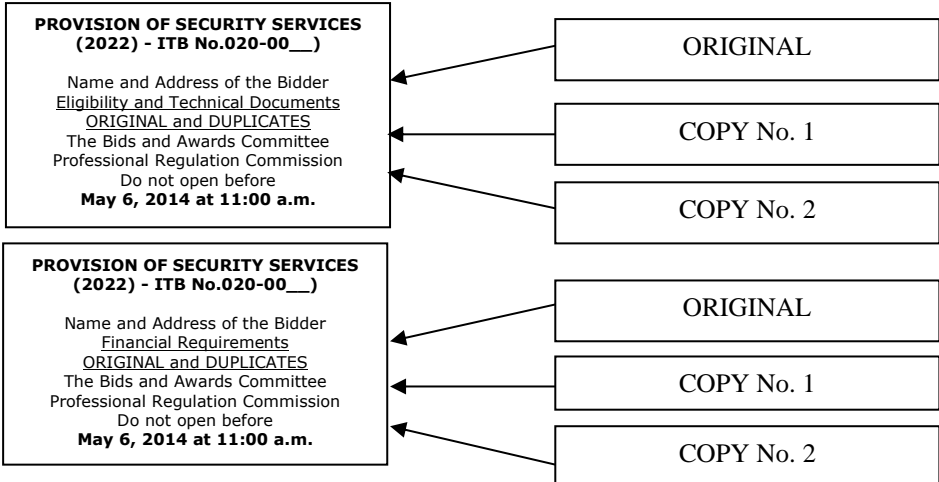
**PROVISION OF SECURITY SERVICES (2022) - ITB No.020-00\_\_)**

Name and Address of the Bidder
Eligibility and Technical Documents
ORIGINAL and DUPLICATES
The Bids and Awards Committee
Professional Regulation Commission
Do not open before
**May 6, 2014 at 11:00 a.m.**

ORIGINAL

COPY No. 1

COPY No. 2

**PROVISION OF SECURITY SERVICES (2022) - ITB No.020-00\_\_)**

Name and Address of the Bidder
Financial Requirements
ORIGINAL and DUPLICATES
The Bids and Awards Committee
Professional Regulation Commission
Do not open before
**May 6, 2014 at 11:00 a.m.**

ORIGINAL

COPY No. 1

COPY No. 2